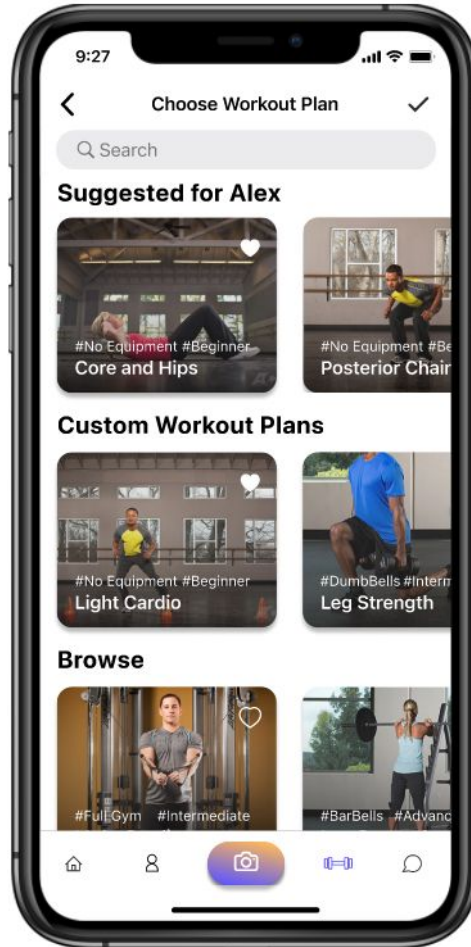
9:27

Choose Workout Plan

Search

Suggested for Alex

#No Equipment #Beginner
Core and Hips

#No Equipment #Be
Posterior Chair

Custom Workout Plans

#No Equipment #Beginner
Light Cardio

#DumbBells #Interm
Leg Strength

Browse

#Full Gym #Intermediate

#BarBells #Advanc